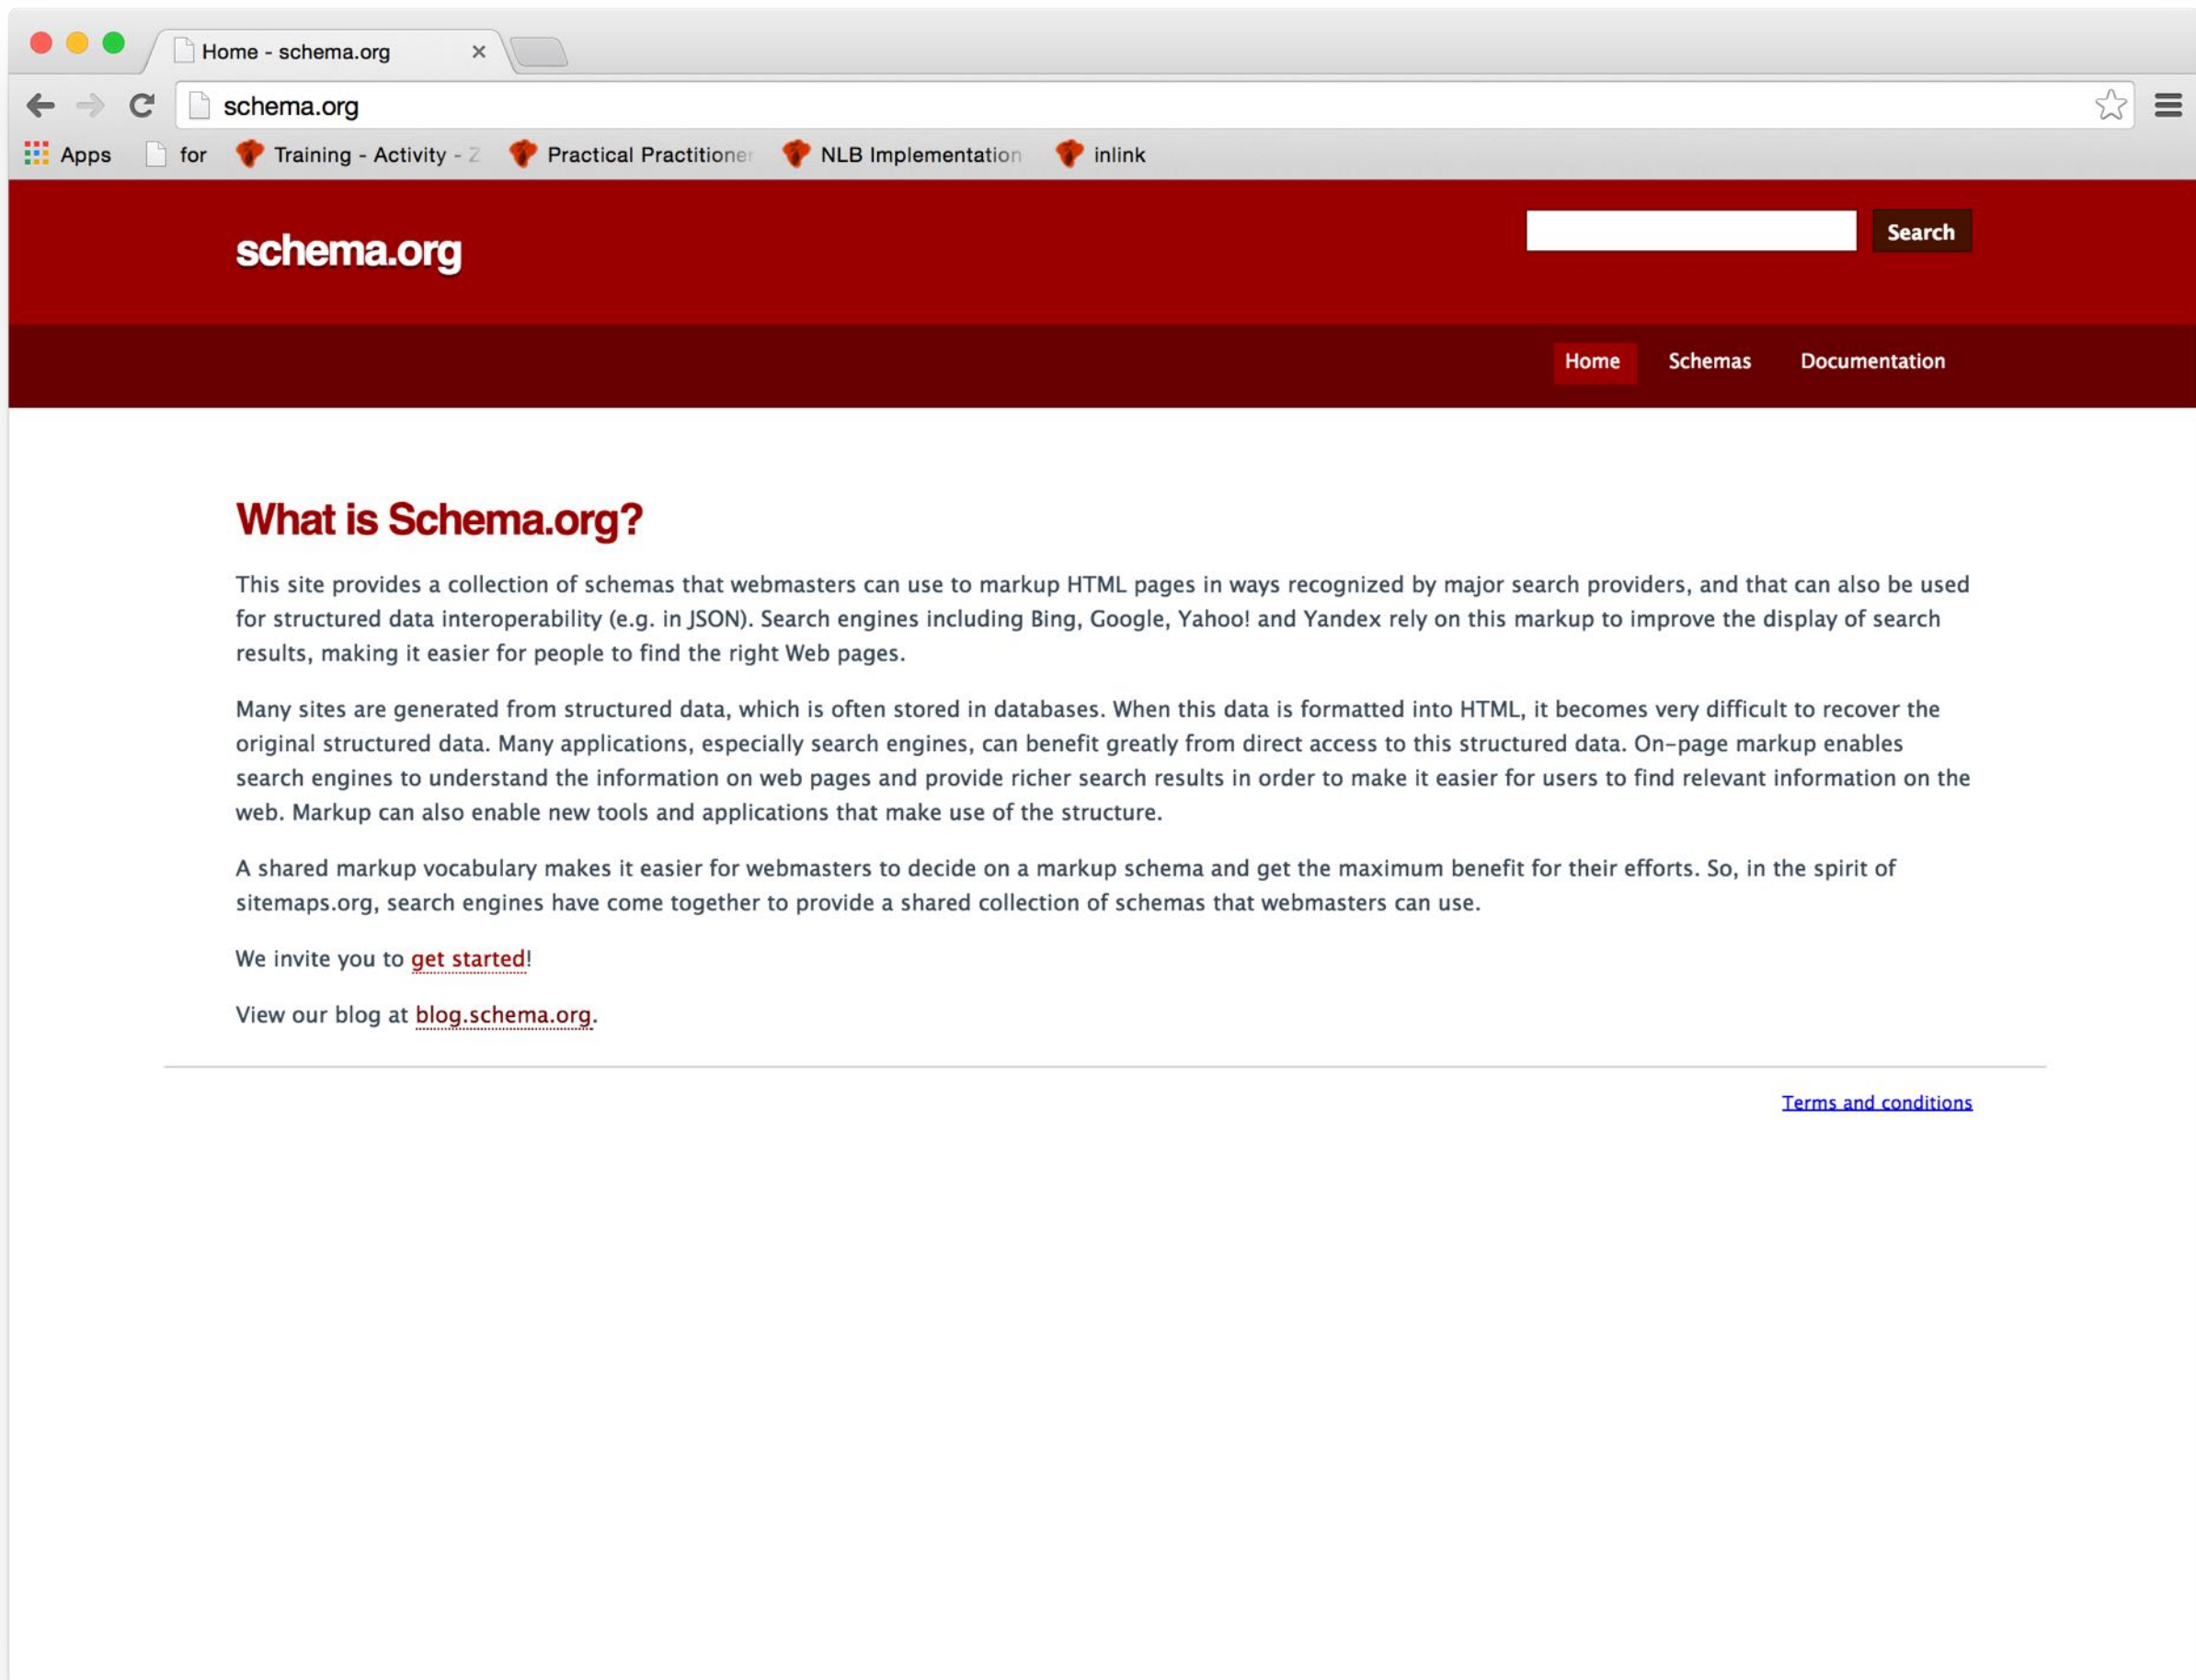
Home - schema.org ×

schema.org

Apps for Training - Activity - Z Practical Practitioner NLB Implementation inlink

schema.org

Search

Home Schemas Documentation

What is Schema.org?

This site provides a collection of schemas that webmasters can use to markup HTML pages in ways recognized by major search providers, and that can also be used for structured data interoperability (e.g. in JSON). Search engines including Bing, Google, Yahoo! and Yandex rely on this markup to improve the display of search results, making it easier for people to find the right Web pages.

Many sites are generated from structured data, which is often stored in databases. When this data is formatted into HTML, it becomes very difficult to recover the original structured data. Many applications, especially search engines, can benefit greatly from direct access to this structured data. On-page markup enables search engines to understand the information on web pages and provide richer search results in order to make it easier for users to find relevant information on the web. Markup can also enable new tools and applications that make use of the structure.

A shared markup vocabulary makes it easier for webmasters to decide on a markup schema and get the maximum benefit for their efforts. So, in the spirit of sitemaps.org, search engines have come together to provide a shared collection of schemas that webmasters can use.

We invite you to get started!

View our blog at blog.schema.org.

Terms and conditions